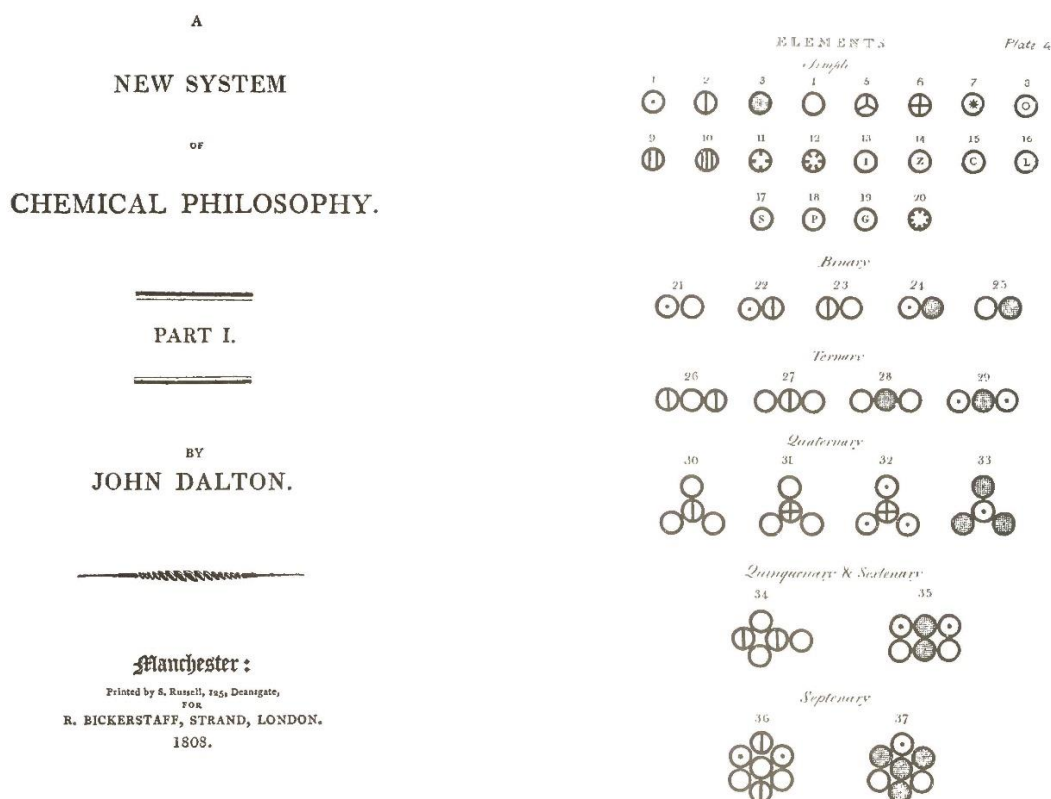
A

NEW SYSTEM

OF

CHEMICAL PHILOSOPHY.

PART I.

BY

JOHN DALTON.

Manchester:

Printed by S. Russell, 125, Deansgate,

FOR

R. BICKERSTAFF, STRAND, LONDON.

1808.

ELEMENTS

Plate 4

Simple

1 2 3 4 5 6 7 8

9 10 11 12 13 14 15 16

I Z C L

17 18 19 20

S P G

Binary

21 22 23 24 25

Ternary

26 27 28 29

Quaternary

30 31 32 33

Quinquenary & Sextenary

34 35

Septenary

36 37